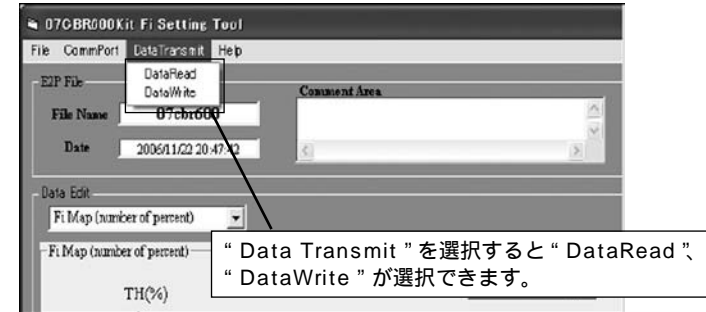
07CBR600Kit Fi Setting Tool

File CommPort DataTransmit Help

DataRead
DataWrite

E2P File

File Name 07cbr600

Date 2006/11/22 20:47:42

Comment Area

Data Edit

Fi Map (number of percent)

Fi Map (number of percent)

TH(%)

" Data Transmit " を選択すると " DataRead "、" DataWrite " が選択できます。